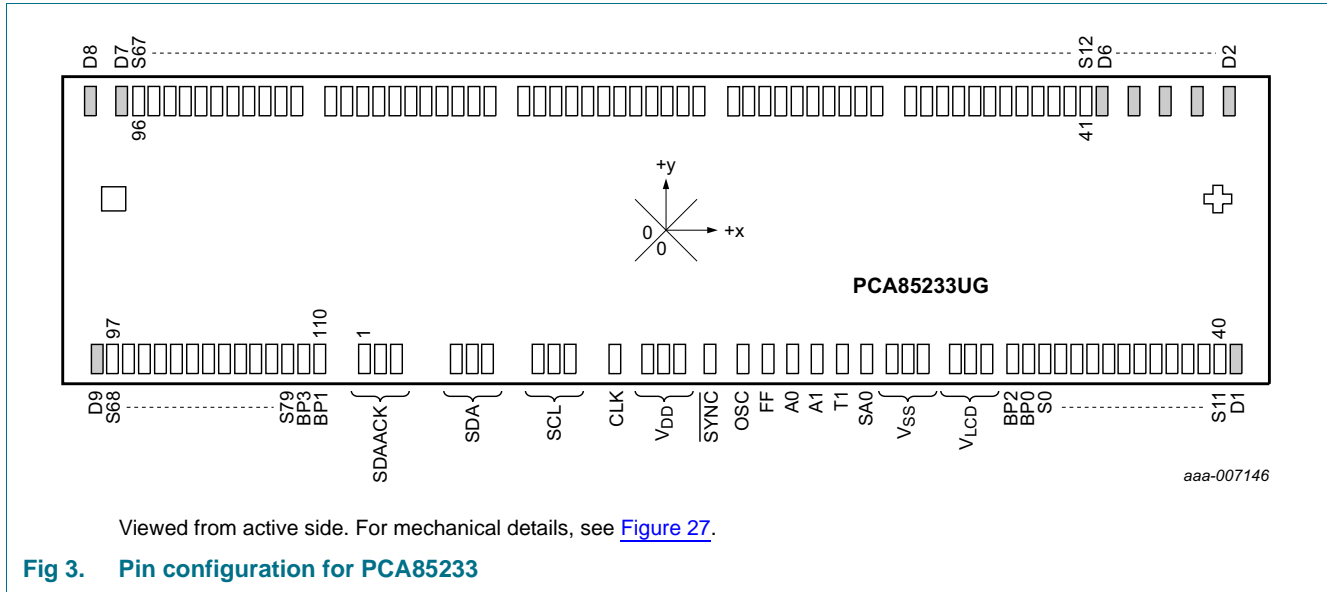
D8
D7
S67
S12
D6
D2
96
41
+y
0
+x
0
PCA85233UG
97
110
1
40
D9
S68
S79
BP3
BP1
SDAACK
SDA
SCL
CLK
$V_{DD}$
$\overline{SYNC}$
OSC
FF
A0
A1
T1
SA0
$V_{SS}$
$V_{LCD}$
BP2
BP0
S0
S11
D1
aaa-007146

Viewed from active side. For mechanical details, see Figure 27.

Fig 3. Pin configuration for PCA85233